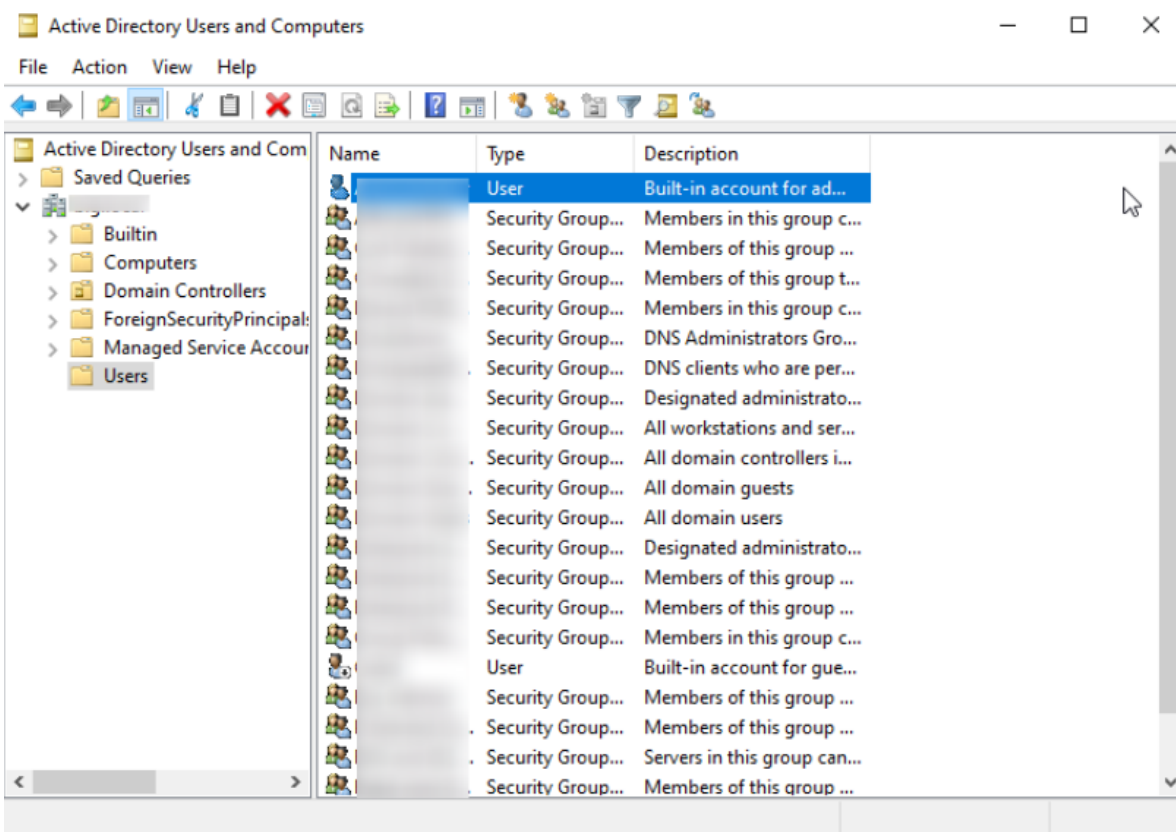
Active Directory Users and Computers

File Action View Help

Active Directory Users and Com
Saved Queries
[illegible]
Builtin
Computers
Domain Controllers
ForeignSecurityPrincipals
Managed Service Accour
Users

| Name | Type | Description |
|---|---|---|
| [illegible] | User | Built-in account for ad... |
| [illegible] | Security Group... | Members in this group c... |
| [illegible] | Security Group... | Members of this group ... |
| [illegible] | Security Group... | Members of this group t... |
| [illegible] | Security Group... | Members in this group c... |
| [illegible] | Security Group... | DNS Administrators Gro... |
| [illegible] | Security Group... | DNS clients who are per... |
| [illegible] | Security Group... | Designated administrato... |
| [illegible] | Security Group... | All workstations and ser... |
| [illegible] | Security Group... | All domain controllers i... |
| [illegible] | Security Group... | All domain guests |
| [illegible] | Security Group... | All domain users |
| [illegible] | Security Group... | Designated administrato... |
| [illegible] | Security Group... | Members of this group ... |
| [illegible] | Security Group... | Members of this group ... |
| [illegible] | Security Group... | Members in this group c... |
| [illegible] | User | Built-in account for gue... |
| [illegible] | Security Group... | Members of this group ... |
| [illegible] | Security Group... | Members of this group ... |
| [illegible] | Security Group... | Servers in this group can... |
| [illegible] | Security Group... | Members of this group ... |